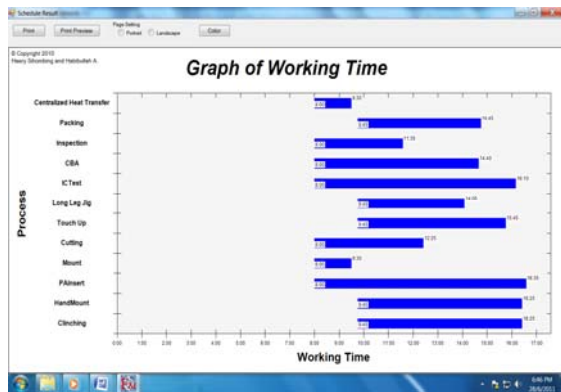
Schedule Result

Print | Print Preview | Page Setting | Portrait | Landscape | Color

© Copyright 2010
Heery Siboniking and Habibullah A.

Graph of Working Time

Process

Centralized Heat Transfer
Packing
Inspection
CBA
ICTest
Long Leg Jig
Touch Up
Cutting
Mount
PAInsert
HandMount
Clinching

8:00 9:30
9:50 15:45
8:00 11:35
8:00 14:45
8:00 16:10
9:50 14:05
9:50 15:45
8:00 12:25
8:00 9:30
8:00 16:35
9:50 16:25
9:50 16:25

0:00 1:00 2:00 3:00 4:00 5:00 6:00 7:00 8:00 9:00 10:00 11:00 12:00 13:00 14:00 15:00 16:00 17:00

Working Time

6:46 PM
7/8/2011